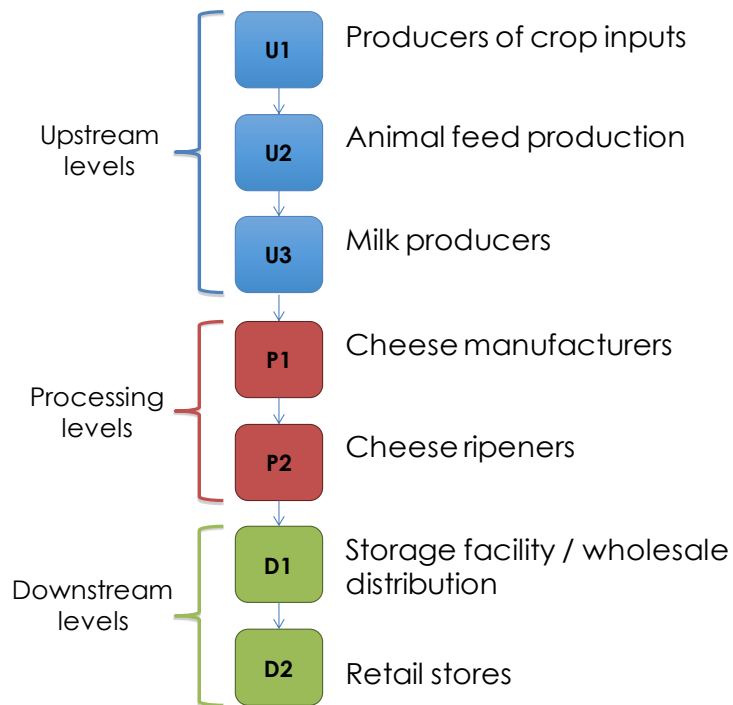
Upstream levels

U1 Producers of crop inputs

U2 Animal feed production

U3 Milk producers

Processing levels

P1 Cheese manufacturers

P2 Cheese ripeners

Downstream levels

D1 Storage facility / wholesale distribution

D2 Retail stores